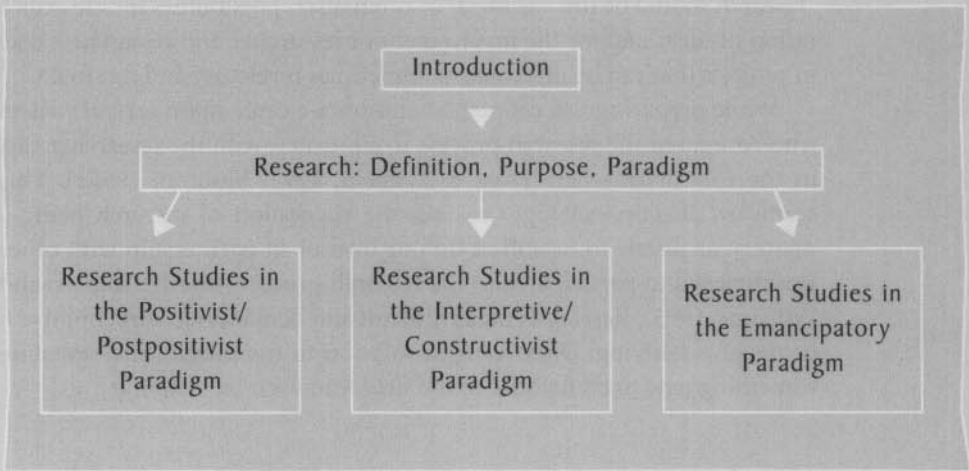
Introduction

Research: Definition, Purpose, Paradigm

Research Studies in the Positivist/ Postpositivist Paradigm

Research Studies in the Interpretive/ Constructivist Paradigm

Research Studies in the Emancipatory Paradigm